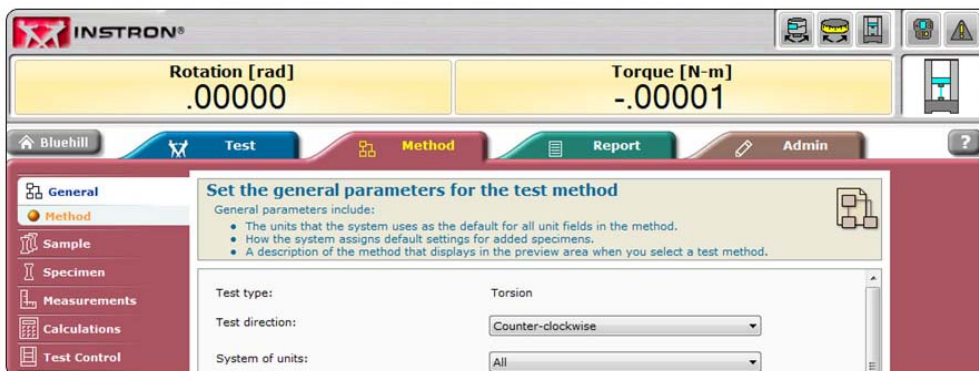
INSTRON®

Rotation [rad]
.00000

Torque [N-m]
-.00001

Bluehill
Test
Method
Report
Admin
?

General
Method
Sample
Specimen
Measurements
Calculations
Test Control

Set the general parameters for the test method

General parameters include:
• The units that the system uses as the default for all unit fields in the method.
• How the system assigns default settings for added specimens.
• A description of the method that displays in the preview area when you select a test method.

| | |
|---|---|
| Test type: | Torsion |
| Test direction: | Counter-clockwise |
| System of units: | All |